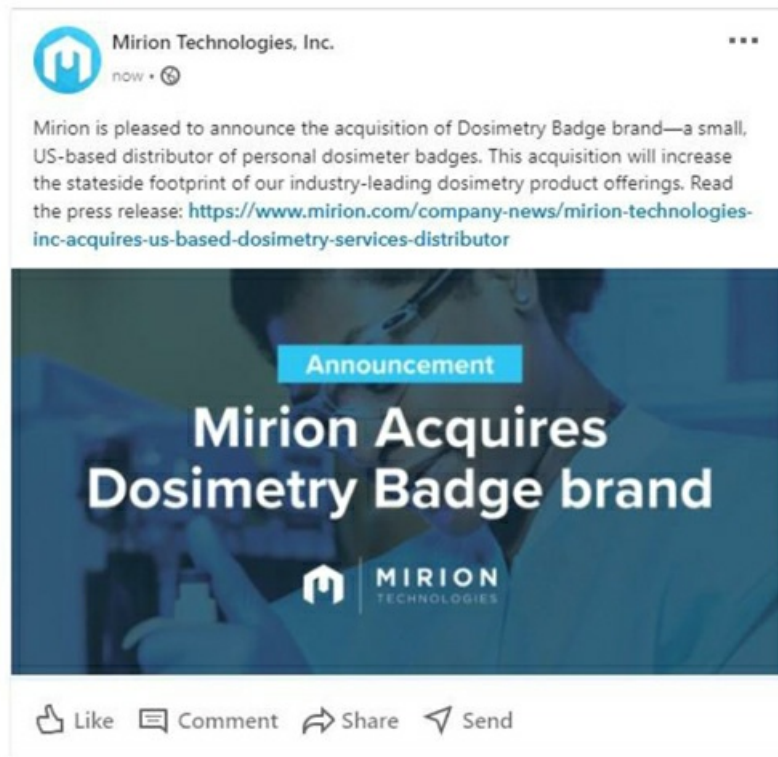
Mirion Technologies, Inc.
now •

Mirion is pleased to announce the acquisition of Dosimetry Badge brand—a small, US-based distributor of personal dosimeter badges. This acquisition will increase the stateside footprint of our industry-leading dosimetry product offerings. Read the press release: https://www.mirion.com/company-news/mirion-technologies-inc-acquires-us-based-dosimetry-services-distributor

Announcement

Mirion Acquires Dosimetry Badge brand

MIRION TECHNOLOGIES

Like Comment Share Send